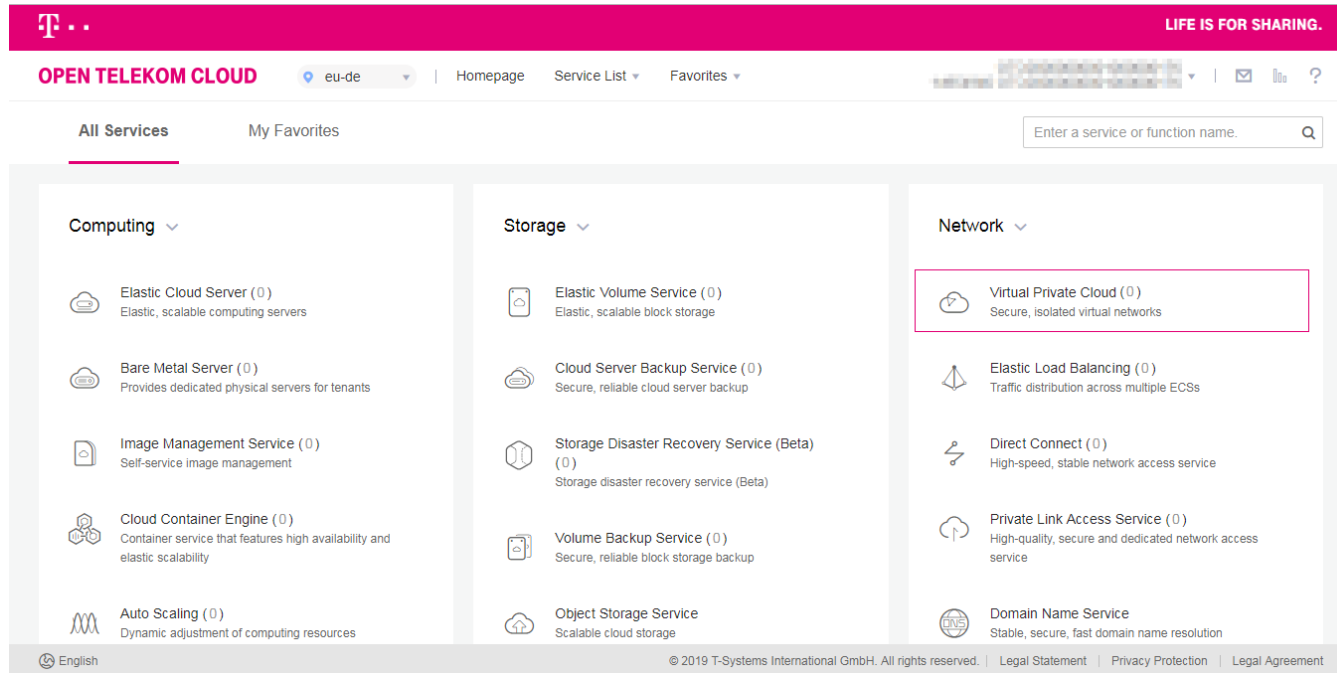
T · ·
LIFE IS FOR SHARING.

OPEN TELEKOM CLOUD
eu-de
Homepage
Service List
Favorites
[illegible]

All Services
My Favorites
Enter a service or function name.

Computing

Elastic Cloud Server ( 0 )
Elastic, scalable computing servers

Bare Metal Server ( 0 )
Provides dedicated physical servers for tenants

Image Management Service ( 0 )
Self-service image management

Cloud Container Engine ( 0 )
Container service that features high availability and elastic scalability

Auto Scaling ( 0 )
Dynamic adjustment of computing resources

Storage

Elastic Volume Service ( 0 )
Elastic, scalable block storage

Cloud Server Backup Service ( 0 )
Secure, reliable cloud server backup

Storage Disaster Recovery Service (Beta) ( 0 )
Storage disaster recovery service (Beta)

Volume Backup Service ( 0 )
Secure, reliable block storage backup

Object Storage Service
Scalable cloud storage

Network

Virtual Private Cloud ( 0 )
Secure, isolated virtual networks

Elastic Load Balancing ( 0 )
Traffic distribution across multiple ECSs

Direct Connect ( 0 )
High-speed, stable network access service

Private Link Access Service ( 0 )
High-quality, secure and dedicated network access service

Domain Name Service
Stable, secure, fast domain name resolution

English
© 2019 T-Systems International GmbH. All rights reserved. | Legal Statement | Privacy Protection | Legal Agreement